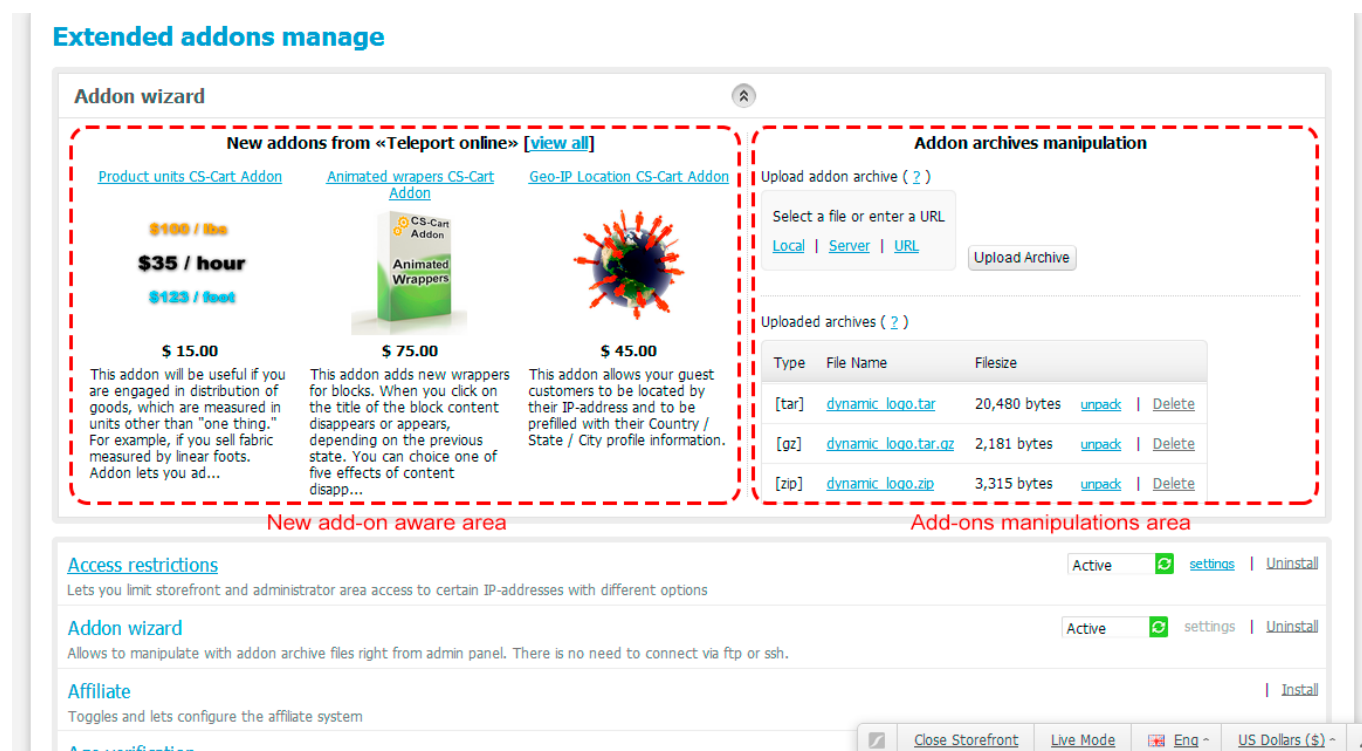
Extended addons manage

Addon wizard

New addons from «Teleport online» [view all]

Product units CS-Cart Addon

$100 / lbs
$35 / hour
$123 / foot

$ 15.00

This addon will be useful if you are engaged in distribution of goods, which are measured in units other than "one thing." For example, if you sell fabric measured by linear foots. Addon lets you ad...

Animated wrapers CS-Cart Addon

CS-Cart Addon
Animated Wrappers

$ 75.00

This addon adds new wrappers for blocks. When you click on the title of the block content disappears or appears, depending on the previous state. You can choice one of five effects of content disapp...

Geo-IP Location CS-Cart Addon

$ 45.00

This addon allows your guest customers to be located by their IP-address and to be prefilled with their Country / State / City profile information.

Addon archives manipulation

Upload addon archive ( ? )

Select a file or enter a URL

Local | Server | URL

Upload Archive

Uploaded archives ( ? )

| Type | File Name | Filesize | |
|---|---|---|---|
| [tar] | dynamic_logo.tar | 20,480 bytes | unpack \| Delete |
| [gz] | dynamic_logo.tar.gz | 2,181 bytes | unpack \| Delete |
| [zip] | dynamic_logo.zip | 3,315 bytes | unpack \| Delete |

New add-on aware area

Add-ons manipulations area

Access restrictions
Lets you limit storefront and administrator area access to certain IP-addresses with different options
Active settings | Uninstall

Addon wizard
Allows to manipulate with addon archive files right from admin panel. There is no need to connect via ftp or ssh.
Active settings | Uninstall

Affiliate
Toggles and lets configure the affiliate system
| Install

Age verification

Close Storefront | Live Mode | Eng | US Dollars ($)